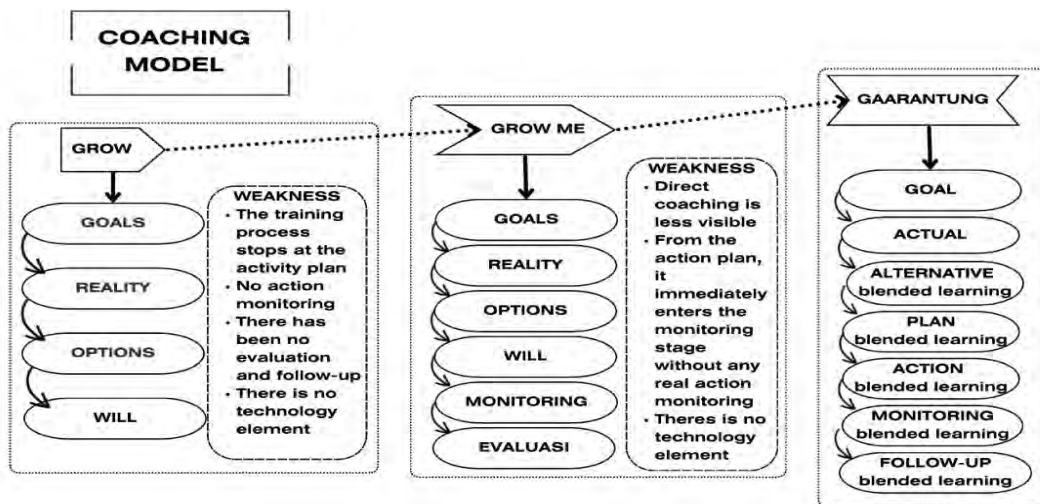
COACHING MODEL

GROW

GOALS

REALITY

OPTIONS

WILL

WEAKNESS
• The training process stops at the activity plan
• No action monitoring
• There has been no evaluation and follow-up
• There is no technology element

GROW ME

GOALS

REALITY

OPTIONS

WILL

MONITORING

EVALUASI

WEAKNESS
• Direct coaching is less visible
• From the action plan, it immediately enters the monitoring stage without any real action monitoring
• Theres is no technology element

GAARANTUNG

GOAL

ACTUAL

ALTERNATIVE blended learning

PLAN blended learning

ACTION blended learning

MONITORING blended learning

FOLLOW-UP blended learning